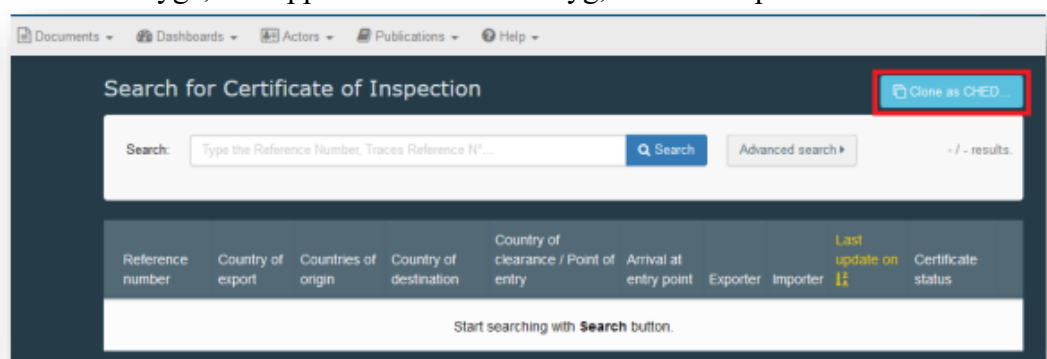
Documents ▾ Dashboards ▾ Actors ▾ Publications ▾ Help ▾

Search for Certificate of Inspection

Clone as CHED...

Search: Type the Reference Number, Traces Reference N°... Search Advanced search ▸ - / - results.

| Reference number | Country of export | Countries of origin | Country of destination | Country of clearance / Point of entry | Arrival at entry point | Exporter | Importer | Last update on | Certificate status |
|---|---|---|---|---|---|---|---|---|---|
| Start searching with **Search** button. | | | | | | | | | |